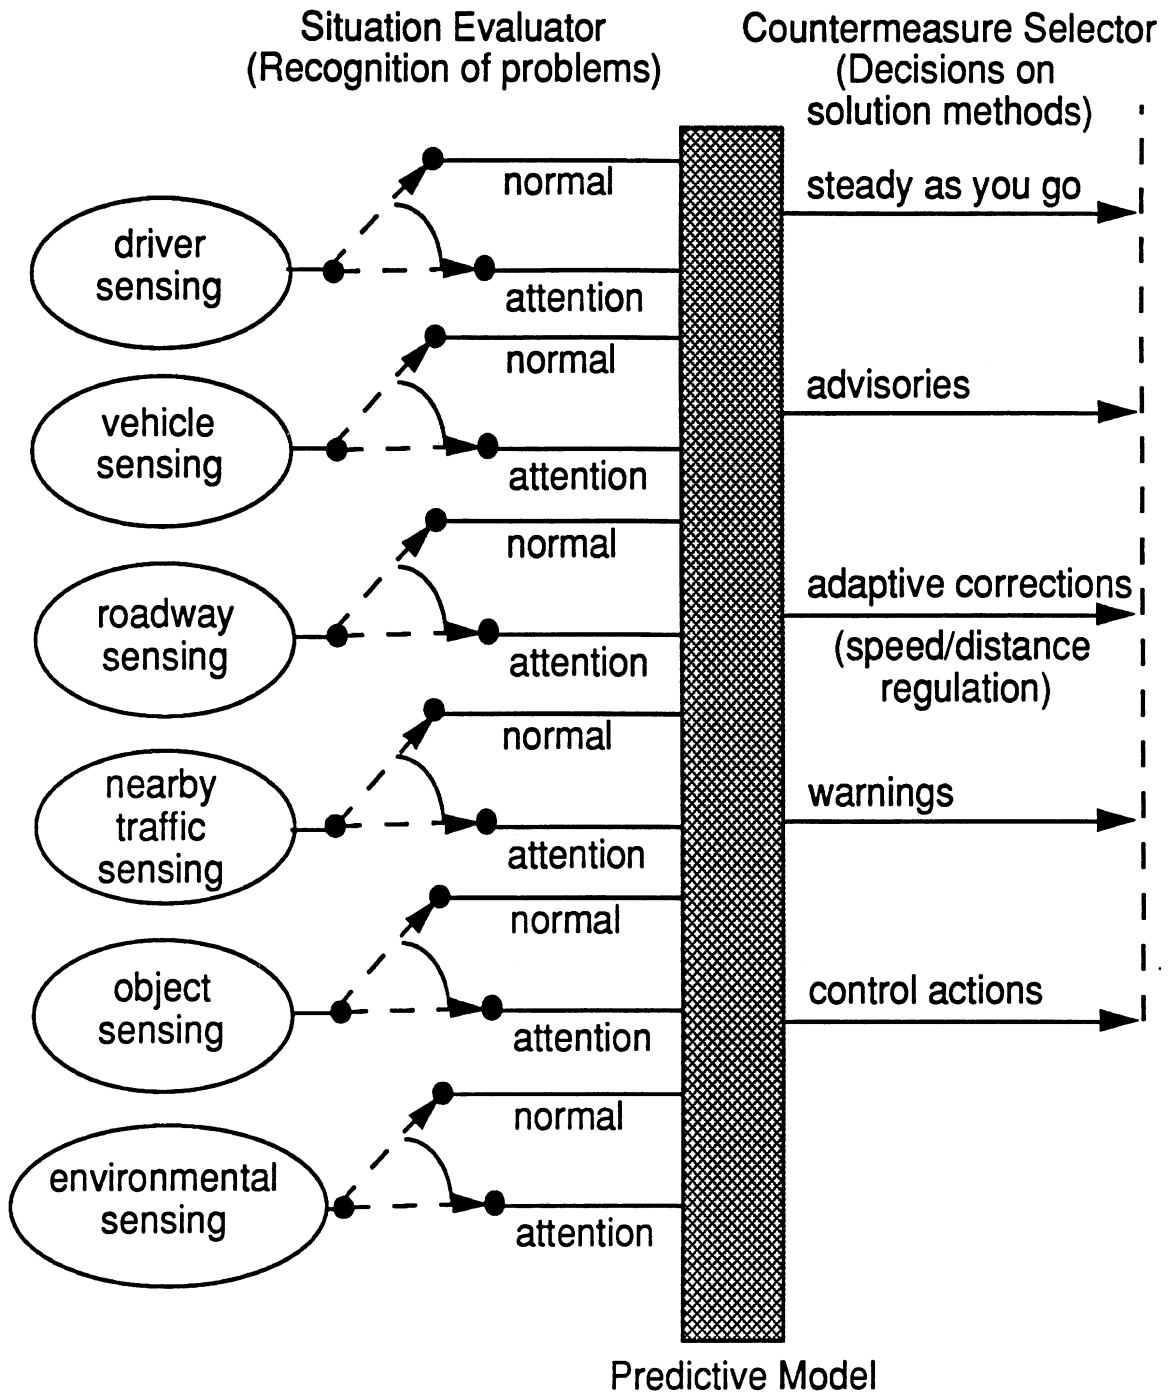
Situation Evaluator
(Recognition of problems)

Countermeasure Selector
(Decisions on
solution methods)

driver
sensing

normal

attention

vehicle
sensing

normal

attention

roadway
sensing

normal

attention

nearby
traffic
sensing

normal

attention

object
sensing

normal

attention

environmental
sensing

normal

attention

steady as you go

advisories

adaptive corrections
(speed/distance
regulation)

warnings

control actions

Predictive Model